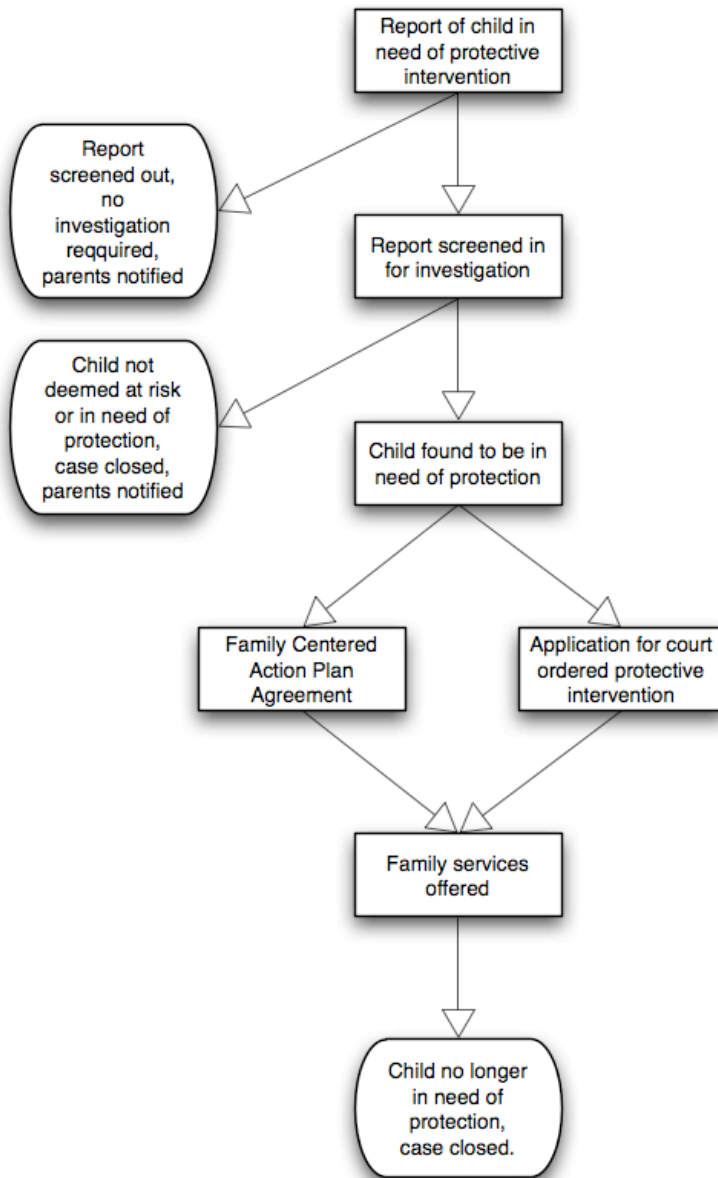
Report of child in need of protective intervention

Report screened out, no investigation reqquired, parents notified

Report screened in for investigation

Child not deemed at risk or in need of protection, case closed, parents notified

Child found to be in need of protection

Family Centered Action Plan Agreement

Application for court ordered protective intervention

Family services offered

Child no longer in need of protection, case closed.